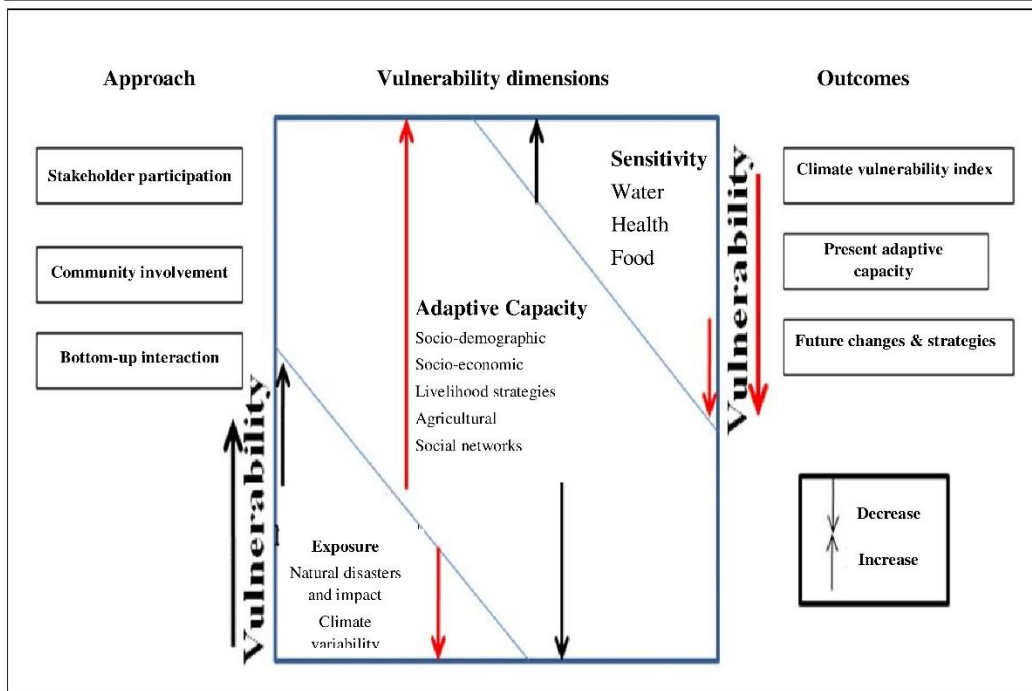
Approach

Vulnerability dimensions

Outcomes

Stakeholder participation

Community involvement

Bottom-up interaction

Sensitivity
Water
Health
Food

Adaptive Capacity
Socio-demographic
Socio-economic
Livelihood strategies
Agricultural
Social networks

Exposure
Natural disasters and impact
Climate variability

Vulnerability

Vulnerability

Climate vulnerability index

Present adaptive capacity

Future changes & strategies

Decrease

Increase